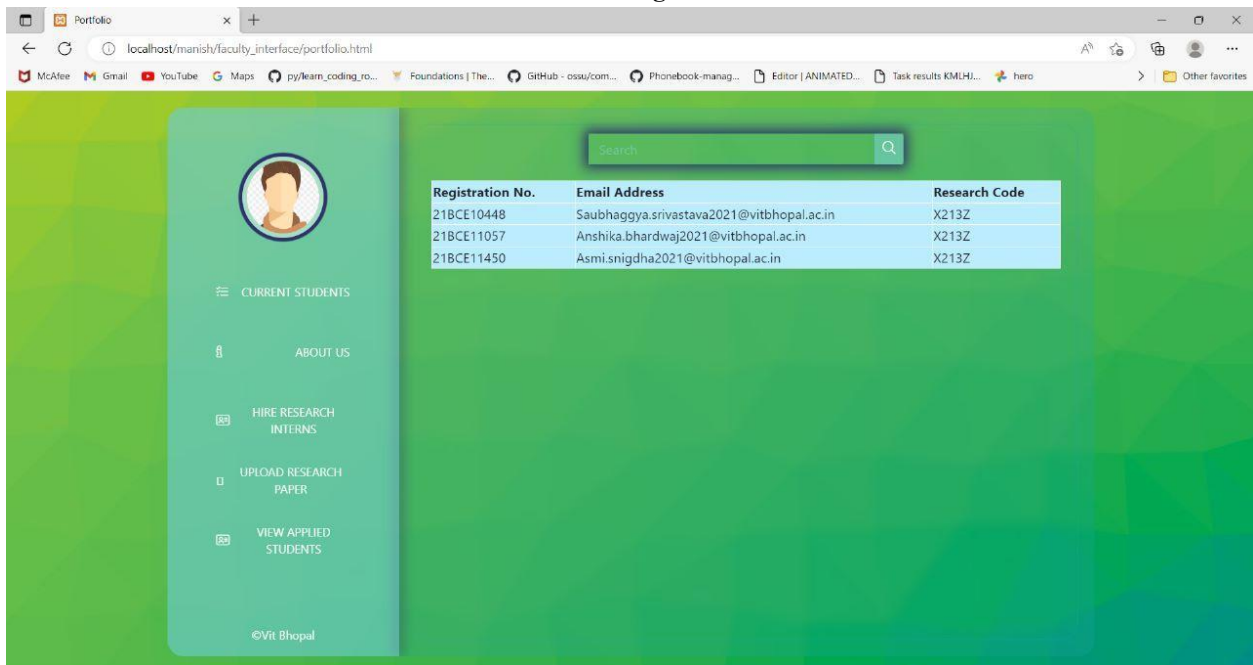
Portfolio

localhost/manish/faculty_interface/portfolio.html

McAfee Gmail YouTube Maps py/learn_coding_ro... Foundations | The... GitHub - ossu/com... Phonebook-manag... Editor | ANIMATED... Task results KMLHJ... hero

Other favorites

Search

| Registration No. | Email Address | Research Code |
|---|---|---|
| 21BCE10448 | Saubhaggya.srivastava2021@vitbhopal.ac.in | X213Z |
| 21BCE11057 | Anshika.bhardwaj2021@vitbhopal.ac.in | X213Z |
| 21BCE11450 | Asmi.snigdha2021@vitbhopal.ac.in | X213Z |

CURRENT STUDENTS

ABOUT US

HIRE RESEARCH INTERNS

UPLOAD RESEARCH PAPER

VIEW APPLIED STUDENTS

©Vit Bhopal